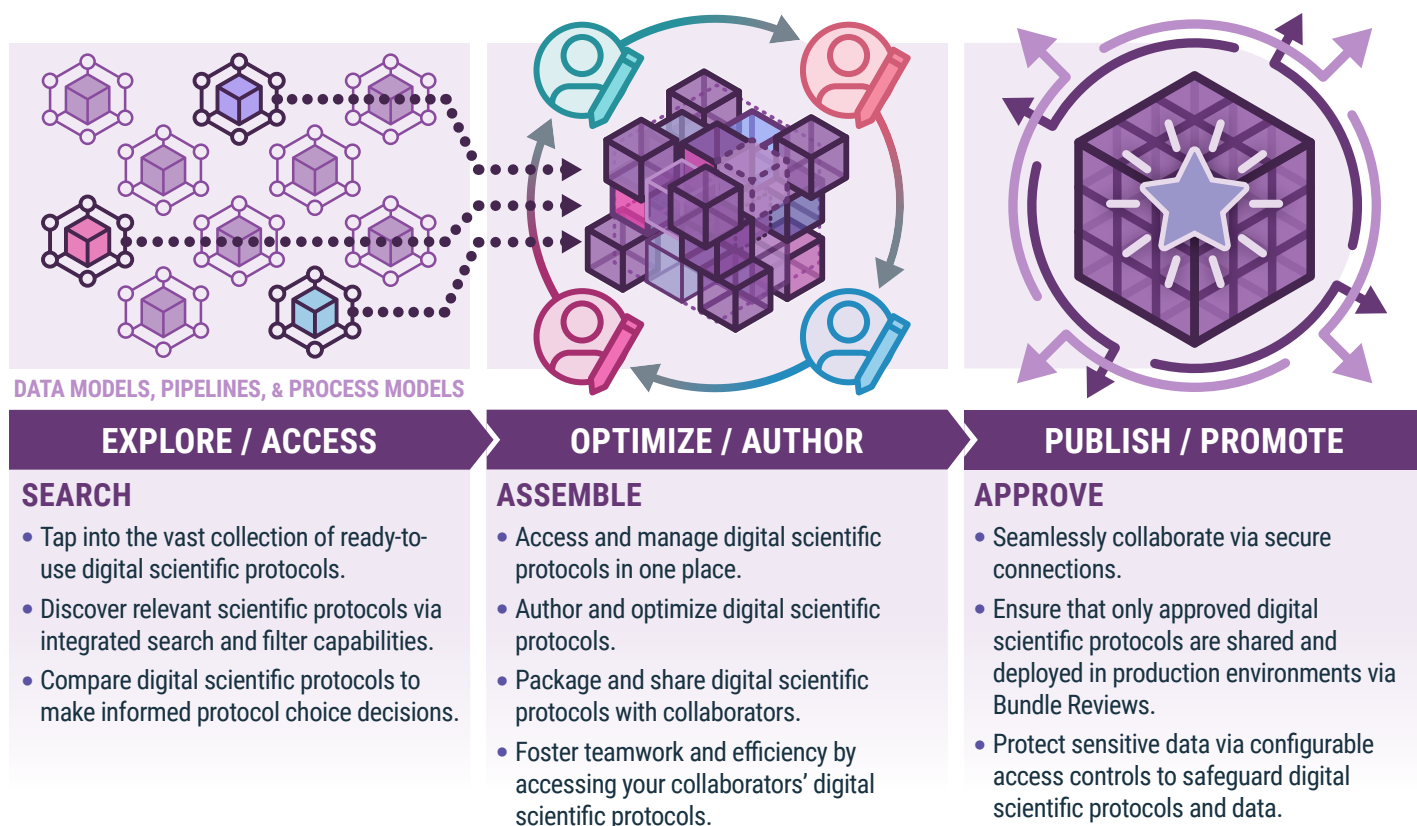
DATA MODELS, PIPELINES, & PROCESS MODELS

EXPLORE / ACCESS

SEARCH

• Tap into the vast collection of ready-to-use digital scientific protocols.

• Discover relevant scientific protocols via integrated search and filter capabilities.

• Compare digital scientific protocols to make informed protocol choice decisions.

OPTIMIZE / AUTHOR

ASSEMBLE

• Access and manage digital scientific protocols in one place.

• Author and optimize digital scientific protocols.

• Package and share digital scientific protocols with collaborators.

• Foster teamwork and efficiency by accessing your collaborators' digital scientific protocols.

PUBLISH / PROMOTE

APPROVE

• Seamlessly collaborate via secure connections.

• Ensure that only approved digital scientific protocols are shared and deployed in production environments via Bundle Reviews.

• Protect sensitive data via configurable access controls to safeguard digital scientific protocols and data.